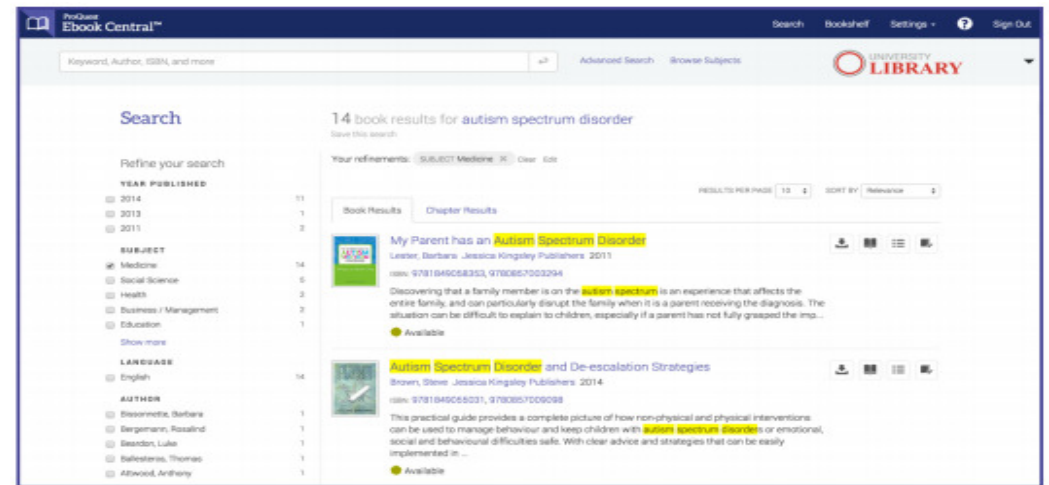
ProQuest Ebook Central™

Search Bookshelf Settings ? Sign Out

Keyword, Author, ISBN, and more

Advanced Search Browse Subjects

UNIVERSITY LIBRARY

Search

14 book results for autism spectrum disorder

Save this search

Refine your search

Your refinements: SUBJECT Medicine Clear Edit

YEAR PUBLISHED

2014 11

2013 1

2011 2

SUBJECT

Medicine 14

Social Science 5

Health 3

Business / Management 2

Education 1

Show more

LANGUAGE

English 14

AUTHOR

Bissonnette, Barbara 1

Bergemann, Rosalind 1

Beardon, Luke 1

Ballesteros, Thomas 1

Attwood, Anthony 1

RESULTS PER PAGE 10 SORT BY Relevance

Book Results Chapter Results

My Parent has an Autism Spectrum Disorder

Lester, Barbara Jessica Kingsley Publishers 2011

ISBN: 9781849058353, 9780857003294

Discovering that a family member is on the autism spectrum is an experience that affects the entire family, and can particularly disrupt the family when it is a parent receiving the diagnosis. The situation can be difficult to explain to children, especially if a parent has not fully grasped the imp...

Available

Autism Spectrum Disorder and De-escalation Strategies

Brown, Steve Jessica Kingsley Publishers 2014

ISBN: 9781849055031, 9780857009098

This practical guide provides a complete picture of how non-physical and physical interventions can be used to manage behaviour and keep children with autism spectrum disorders or emotional, social and behavioural difficulties safe. With clear advice and strategies that can be easily implemented in ...

Available